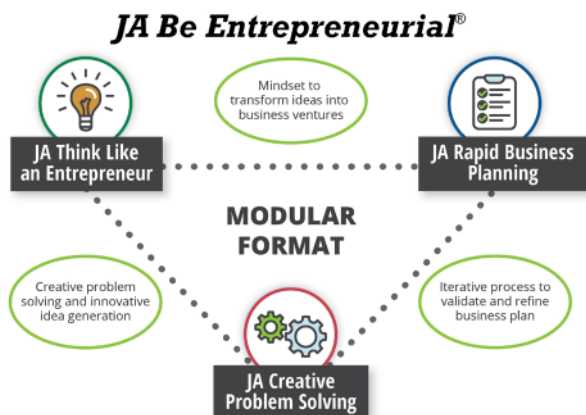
JA Be Entrepreneurial®

Mindset to transform ideas into business ventures

JA Think Like an Entrepreneur

JA Rapid Business Planning

MODULAR FORMAT

Creative problem solving and innovative idea generation

Iterative process to validate and refine business plan

JA Creative Problem Solving